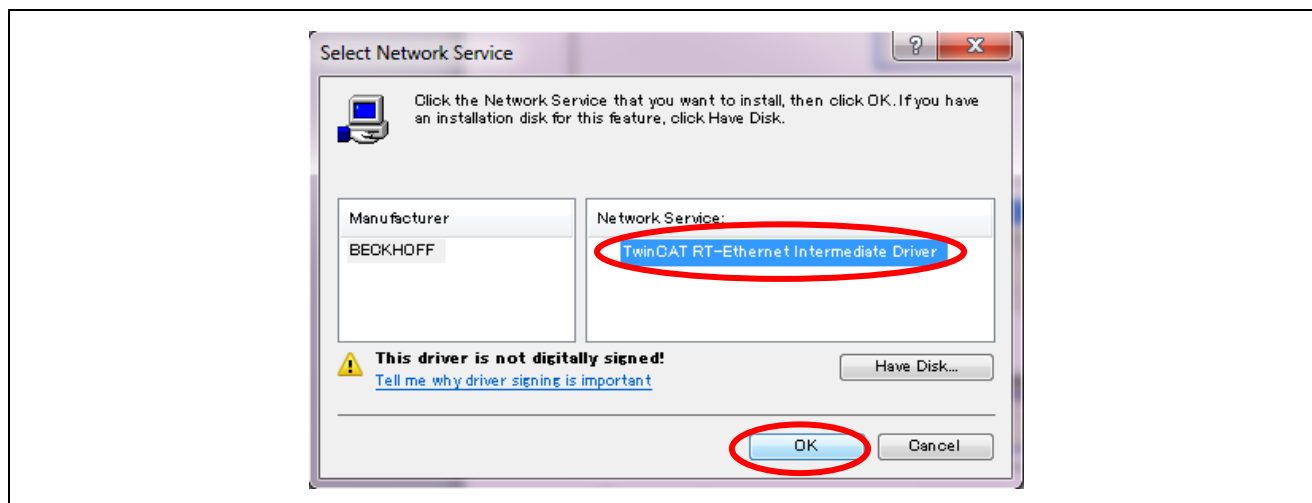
Select Network Service

?

X

Click the Network Service that you want to install, then click OK. If you have an installation disk for this feature, click Have Disk.

Manufacturer

BECKHOFF

Network Service:

TwinCAT RT-Ethernet Intermediate Driver

This driver is not digitally signed!

Tell me why driver signing is important

Have Disk...

OK

Cancel